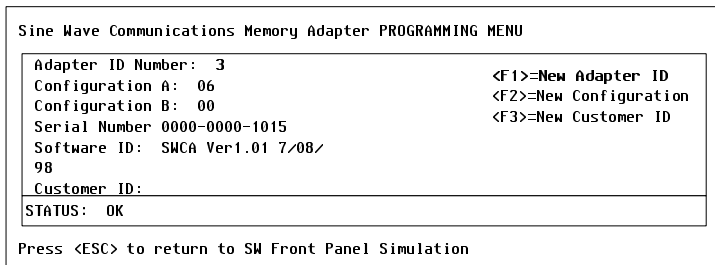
Sine Wave Communications Memory Adapter PROGRAMMING MENU

Adapter ID Number: 3
Configuration A: 06
Configuration B: 00
Serial Number 0000-0000-1015
Software ID: SWCA Ver1.01 7/08/98
Customer ID:

<F1>=New Adapter ID
<F2>=New Configuration
<F3>=New Customer ID

STATUS: OK

Press <ESC> to return to SW Front Panel Simulation